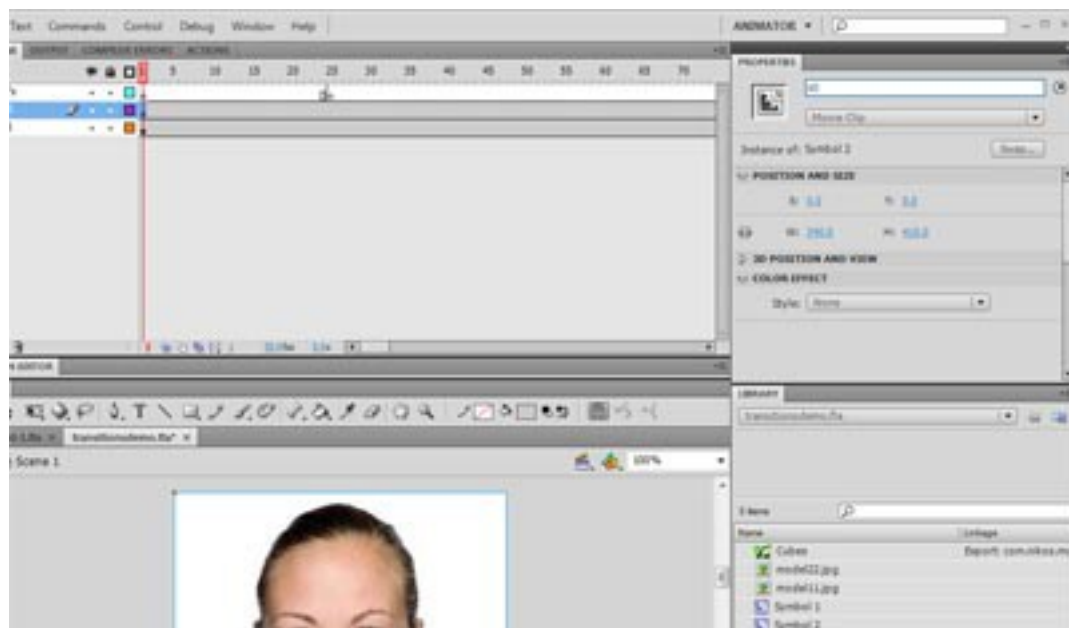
Text Commands Control Debug Window Help

ANIMATOR ▾

OUTPUT COMPILER ERRORS ACTIONS

5 10 15 20 25 30 35 40 45 50 55 60 65 70

PROPERTIES

Movie Clip

Instance of: Symbol 2

Swap...

POSITION AND SIZE

X: 0.0

Y: 0.0

W: 390.0

H: 410.0

3D POSITION AND VIEW

COLOR EFFECT

Style: None

LIBRARY

transitionsdemo.fla

3 items

Name

Linkage

Cubes

Export: com.nikos.m

model22.jpg

model11.jpg

Symbol 1

Symbol 2

transitionsdemo.fla* ×

Scene 1

100%